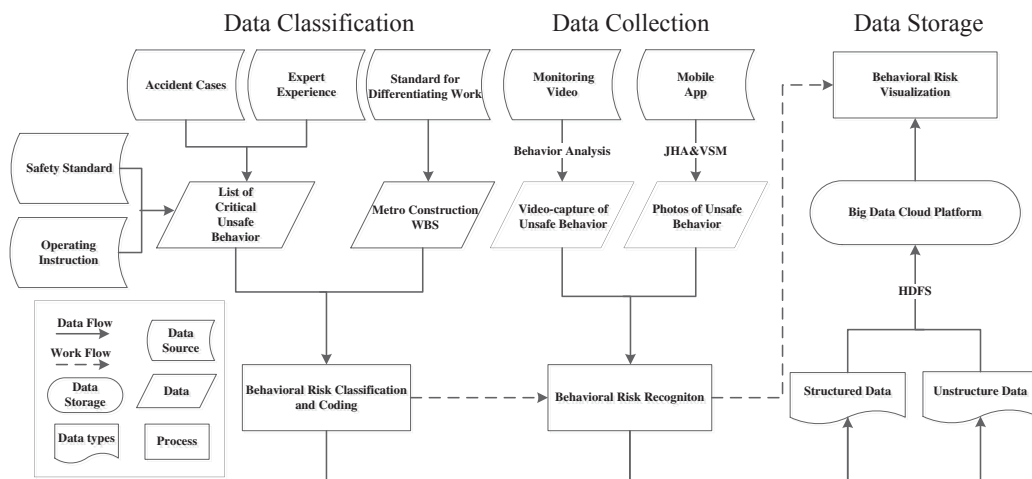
Data Classification

Data Collection

Data Storage

Accident Cases

Expert Experience

Standard for Differentiating Work

Monitoring Video

Mobile App

Behavioral Risk Visualization

Safety Standard

Operating Instruction

List of Critical Unsafe Behavior

Metro Construction WBS

Behavior Analysis

JHA&VSM

Video-capture of Unsafe Behavior

Photos of Unsafe Behavior

Big Data Cloud Platform

HDFS

Data Flow

Work Flow

Data Source

Data Storage

Data

Data types

Process

Behavioral Risk Classification and Coding

Behavioral Risk Recogniton

Structured Data

Unstructure Data